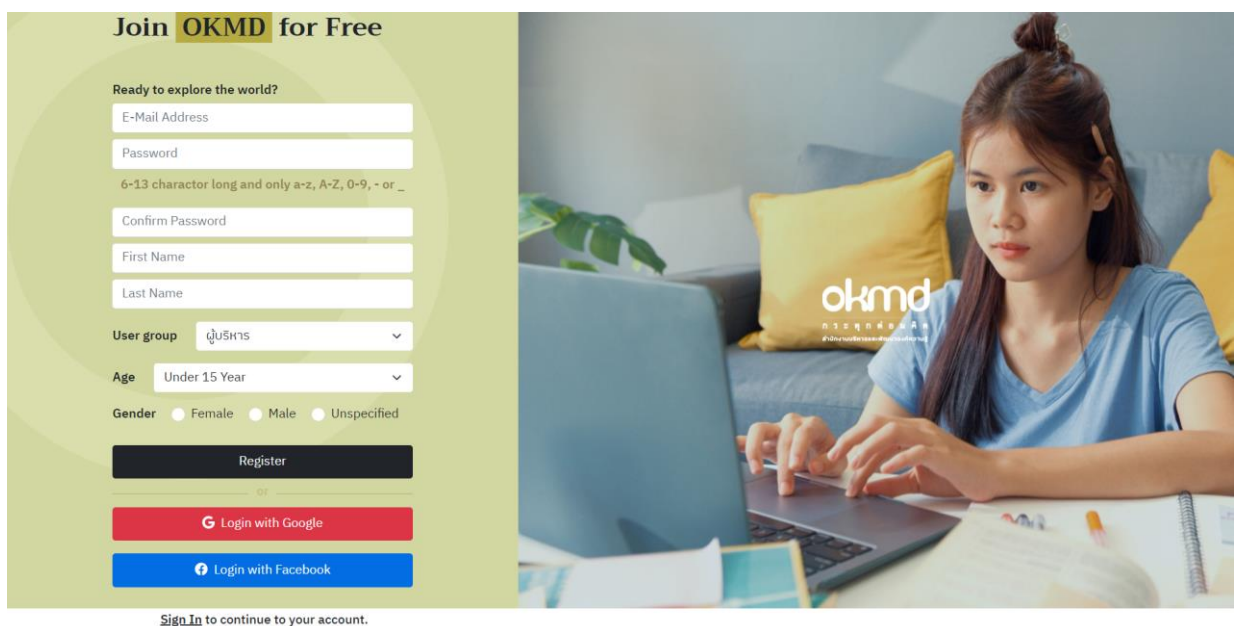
Join OKMD for Free

Ready to explore the world?

E-Mail Address

Password

6-13 charactor long and only a-z, A-Z, 0-9, - or _

Confirm Password

First Name

Last Name

User group ผู้บริหาร

Age Under 15 Year

Gender Female Male Unspecified

Register

or

Login with Google

Login with Facebook

Sign In to continue to your account.

okmd

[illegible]